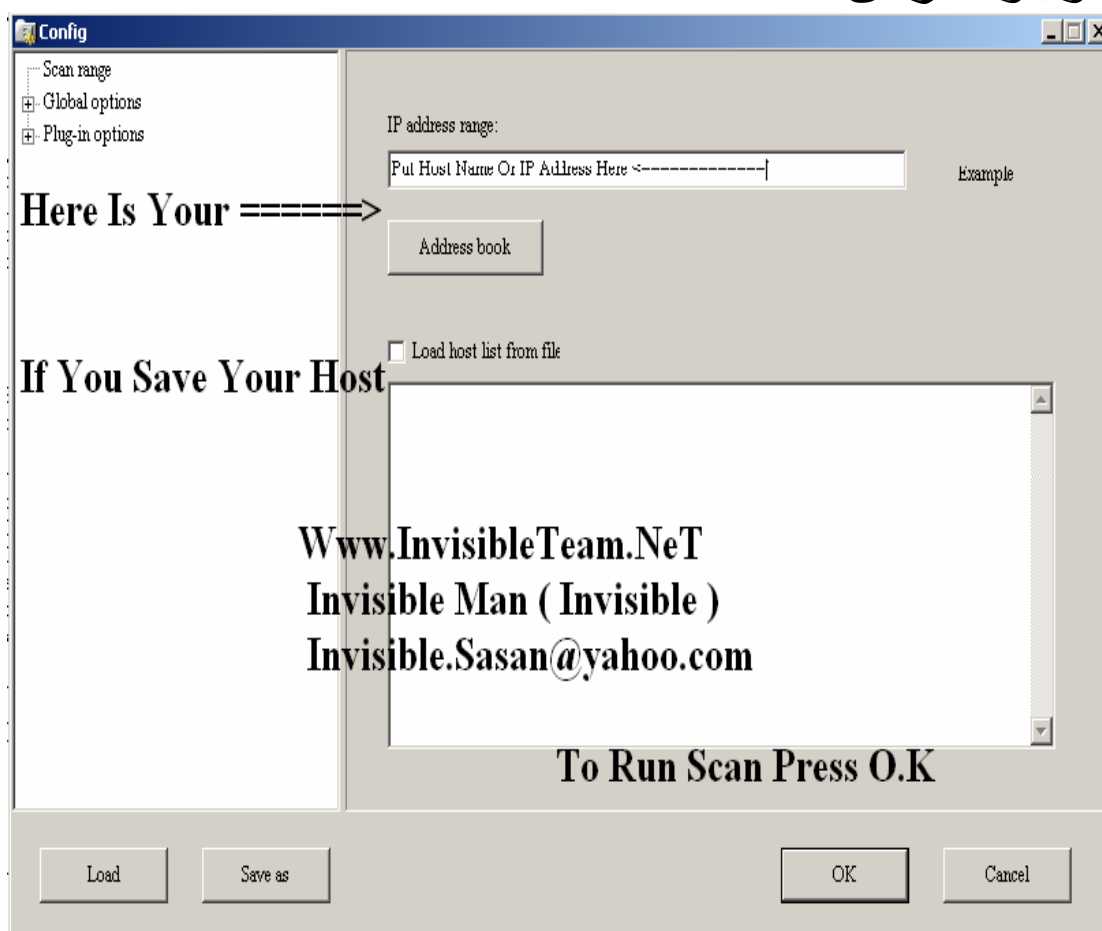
Config

Scan range
Global options
Plug-in options

IP address range:

Put Host Name Or IP Address Here <--------------|

Example

Here Is Your ======>

Address book

Load host list from file

If You Save Your Host

Www.InvisibleTeam.NeT
Invisible Man ( Invisible )
Invisible.Sasan@yahoo.com

To Run Scan Press O.K

Load

Save as

OK

Cancel